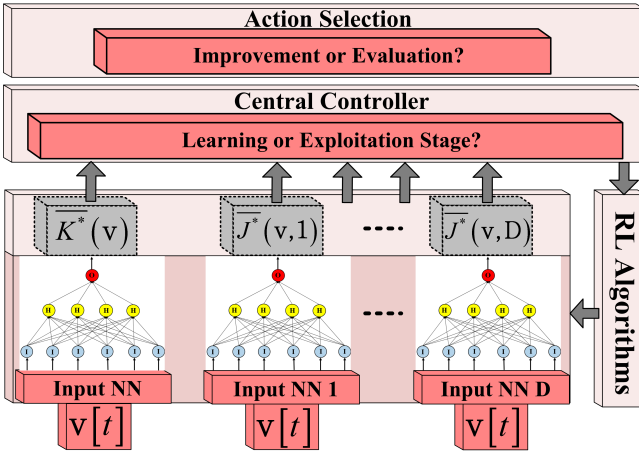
Action Selection

Improvement or Evaluation?

Central Controller

Learning or Exploitation Stage?

$\overline{K^*}(\mathrm{v})$

$\overline{J^*}(\mathrm{v},1)$

....

$\overline{J^*}(\mathrm{v},\mathrm{D})$

RL Algorithms

O

H H H H

I I I I I I

O

H H H H

I I I I I I

....

O

H H H H

I I I I I I

Input NN

Input NN 1

Input NN D

$\mathrm{v}[t]$

$\mathrm{v}[t]$

$\mathrm{v}[t]$